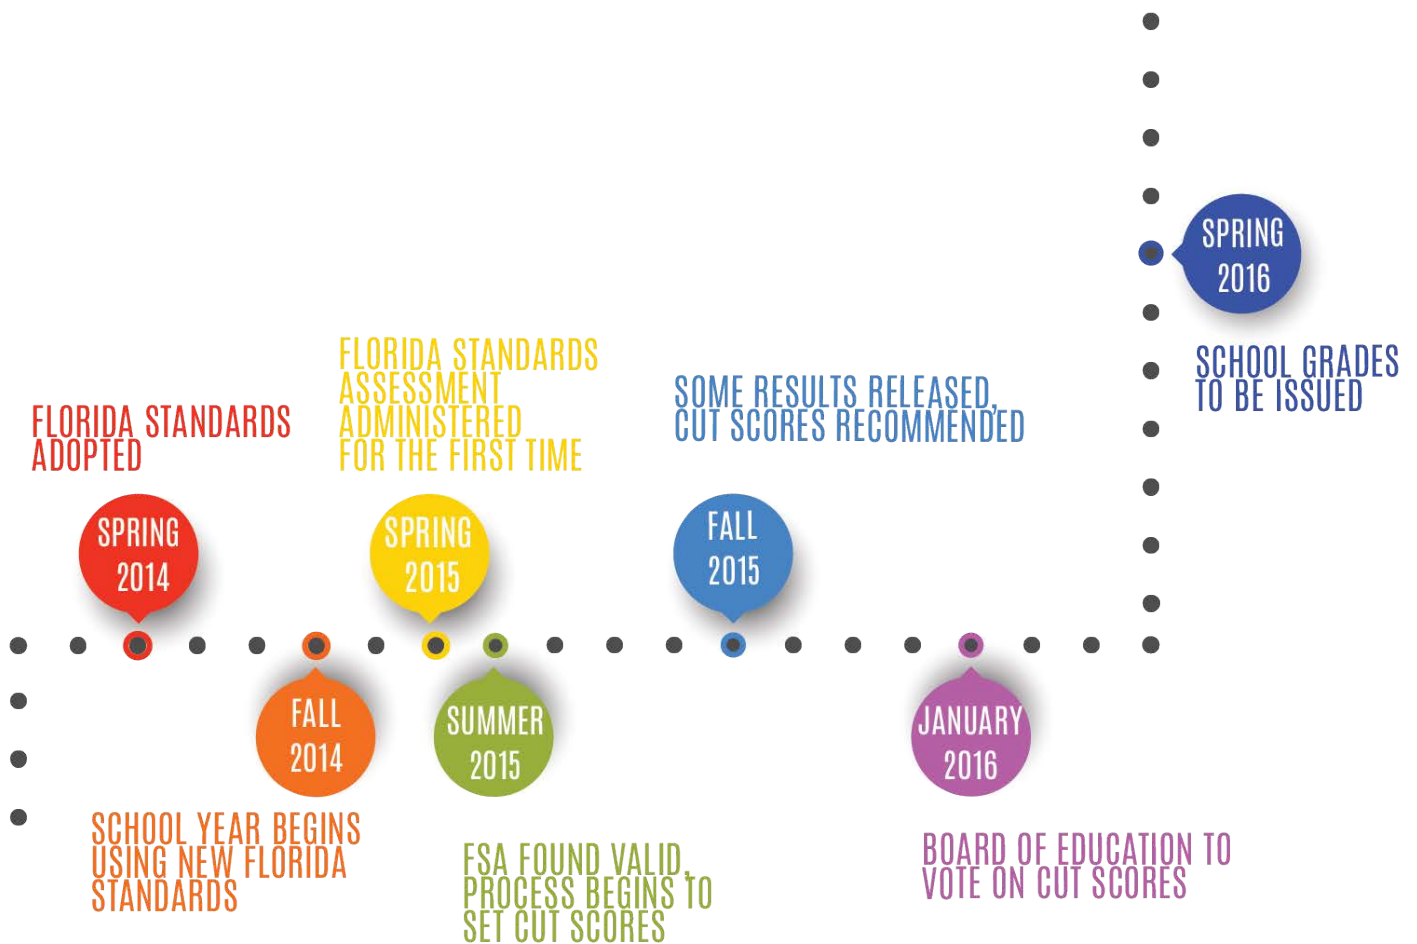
FLORIDA STANDARDS ADOPTED

SPRING 2014

FALL 2014

SCHOOL YEAR BEGINS USING NEW FLORIDA STANDARDS

FLORIDA STANDARDS ASSESSMENT ADMINISTERED FOR THE FIRST TIME

SPRING 2015

SUMMER 2015

FSA FOUND VALID, PROCESS BEGINS TO SET CUT SCORES

SOME RESULTS RELEASED, CUT SCORES RECOMMENDED

FALL 2015

JANUARY 2016

BOARD OF EDUCATION TO VOTE ON CUT SCORES

SPRING 2016

SCHOOL GRADES TO BE ISSUED